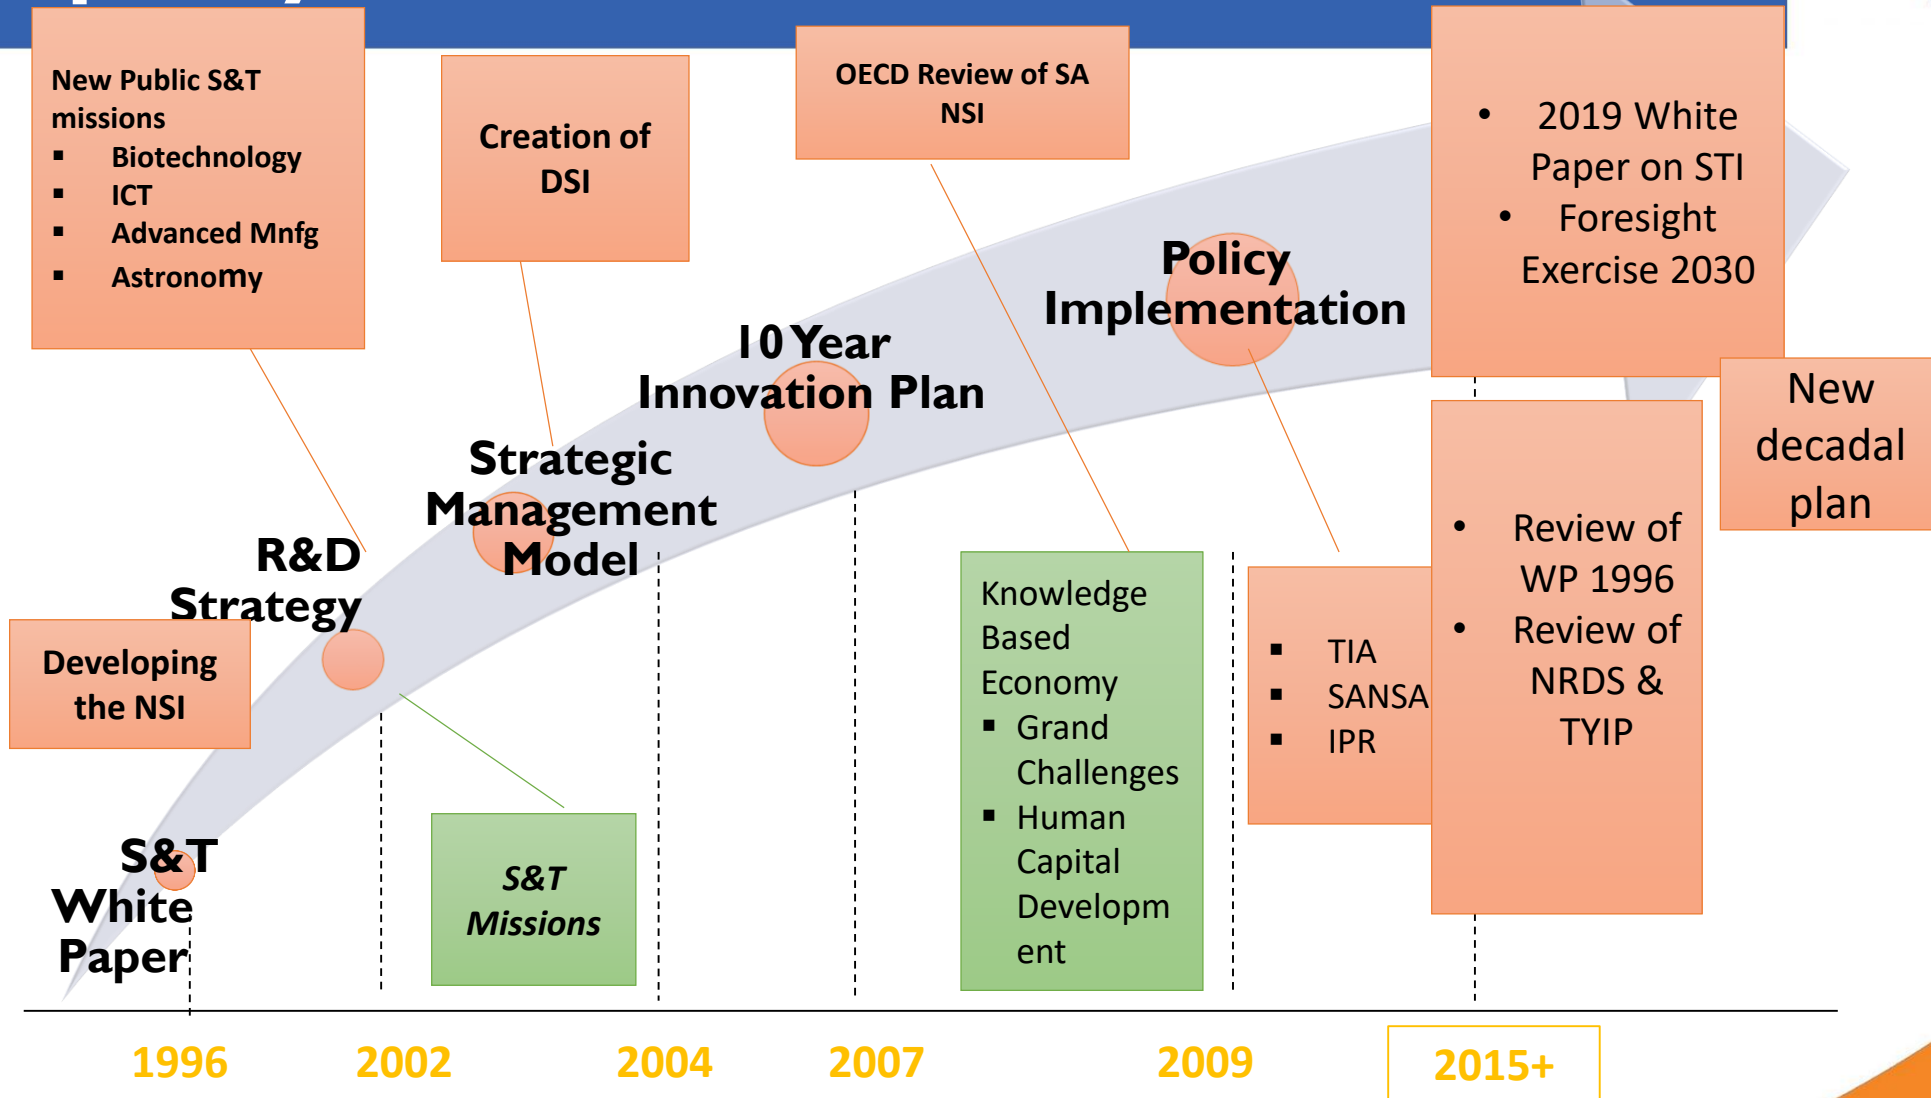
New Public S&T missions
- Biotechnology
- ICT
- Advanced Mnfg
- Astronomy

Creation of DSI

OECD Review of SA NSI

- 2019 White Paper on STI
- Foresight Exercise 2030

Policy Implementation

10 Year Innovation Plan

Strategic Management Model

R&D Strategy

Developing the NSI

New decadal plan

Knowledge Based Economy
- Grand Challenges
- Human Capital Development

- TIA
- SANSA
- IPR

- Review of WP 1996
- Review of NRDS & TYIP

S&T White Paper

S&T Missions

1996 2002 2004 2007 2009 2015+